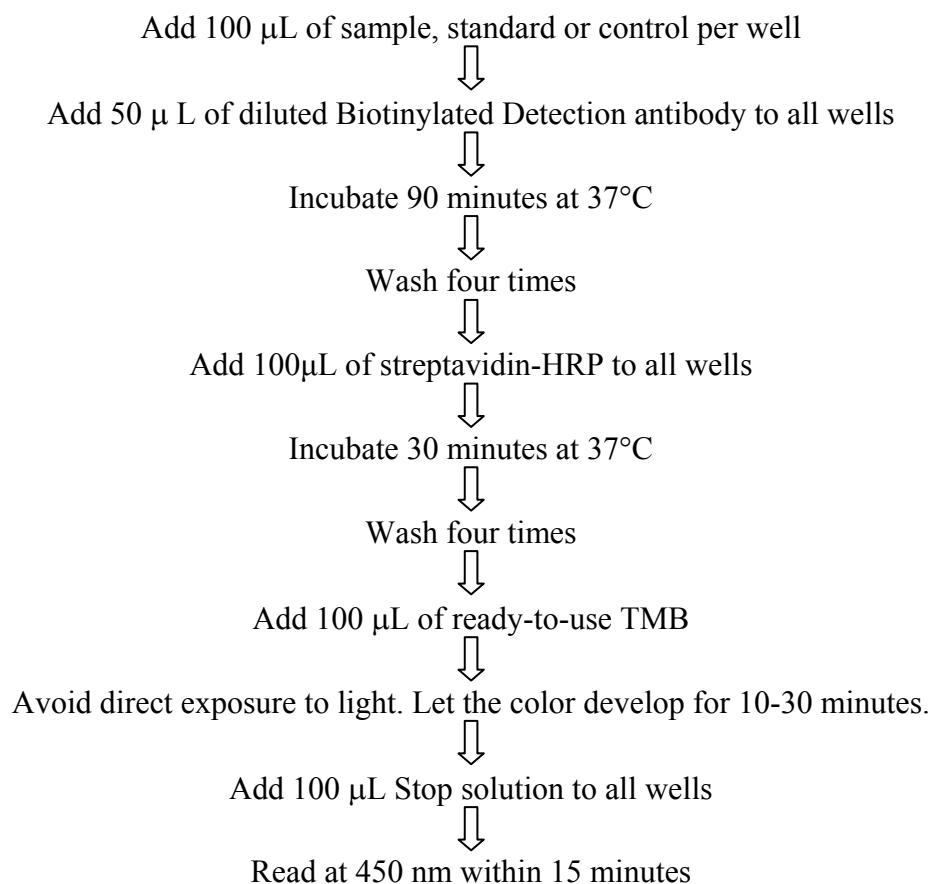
Add 100 μL of sample, standard or control per well

Add 50 μ L of diluted Biotinylated Detection antibody to all wells

Incubate 90 minutes at 37°C

Wash four times

Add 100μL of streptavidin-HRP to all wells

Incubate 30 minutes at 37°C

Wash four times

Add 100 μL of ready-to-use TMB

Avoid direct exposure to light. Let the color develop for 10-30 minutes.

Add 100 μL Stop solution to all wells

Read at 450 nm within 15 minutes